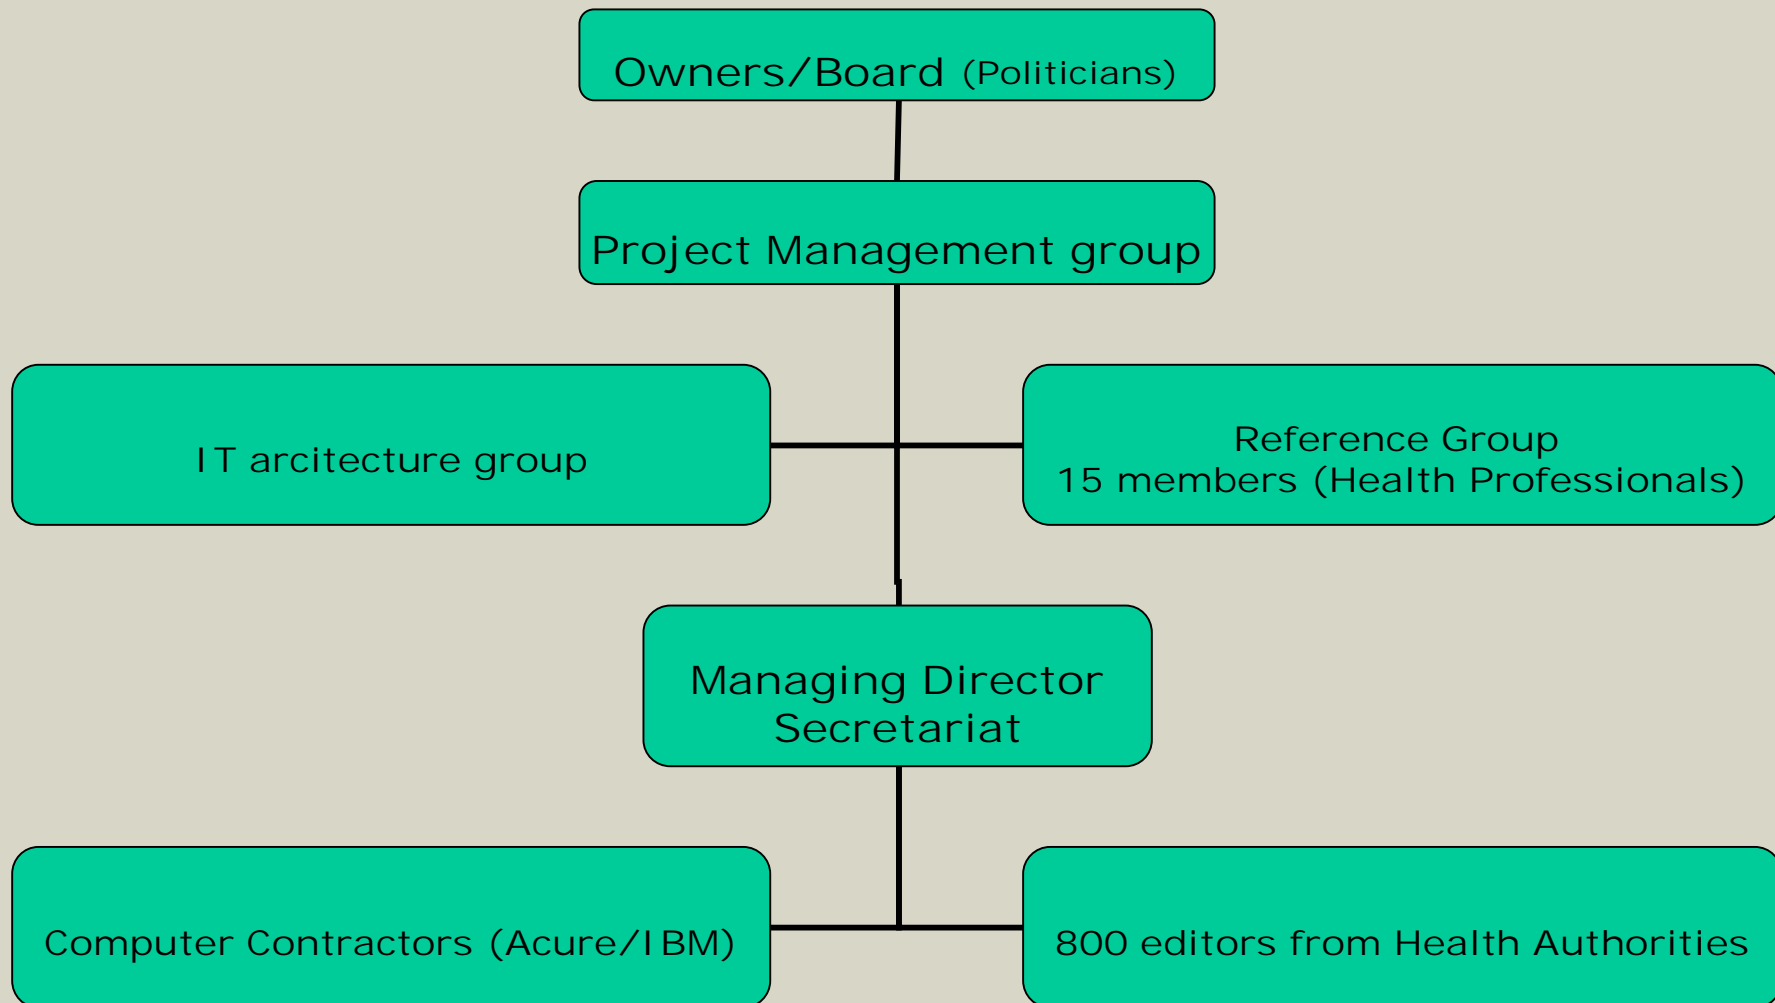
Owners/Board (Politicians)

Project Management group

IT arcitecture group

Reference Group
15 members (Health Professionals)

Managing Director
Secretariat

Computer Contractors (Acure/IBM)

800 editors from Health Authorities